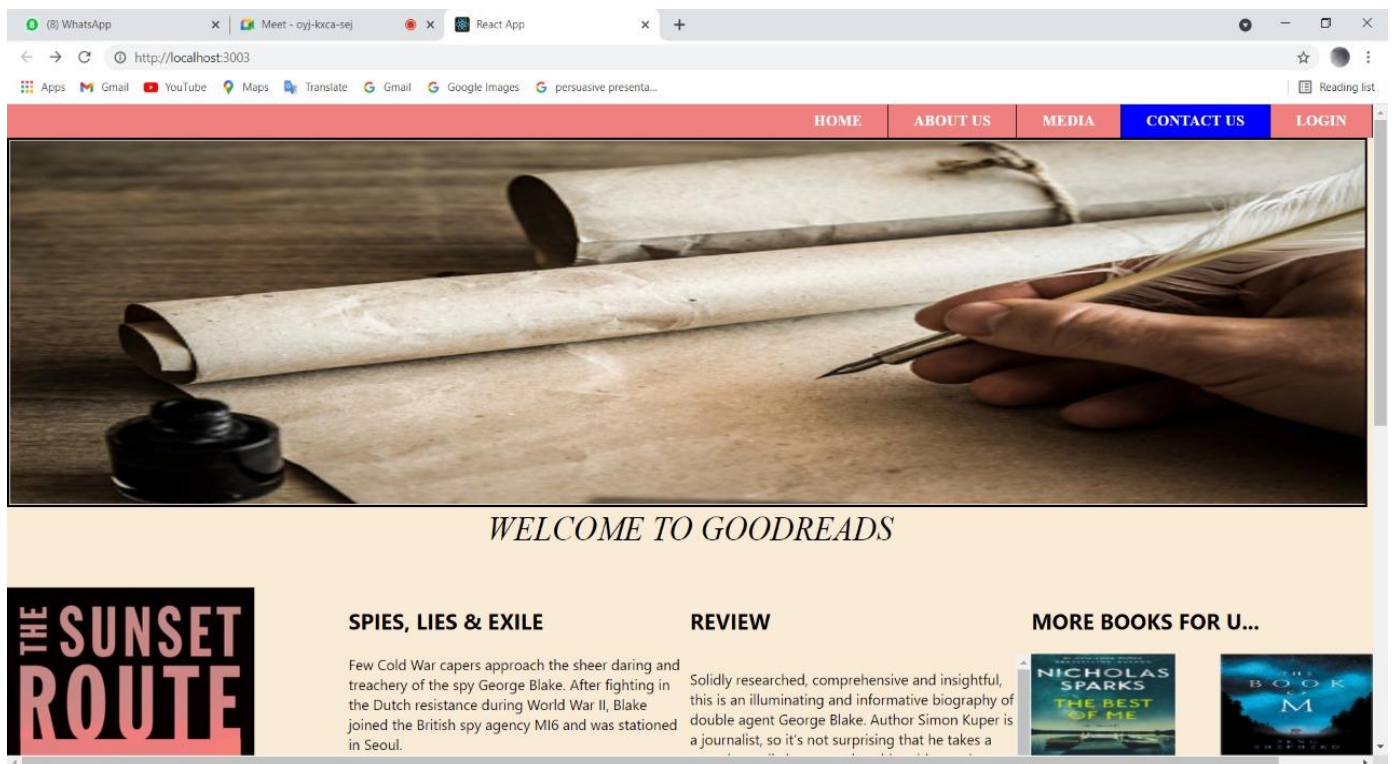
(8) WhatsApp
Meet - oyj-kxca-sej
React App
+
http://localhost:3003
Apps Gmail YouTube Maps Translate Gmail Google Images persuasive presenta...
Reading list

HOME ABOUT US MEDIA CONTACT US LOGIN

WELCOME TO GOODREADS

THE SUNSET ROUTE

SPIES, LIES & EXILE

Few Cold War capers approach the sheer daring and treachery of the spy George Blake. After fighting in the Dutch resistance during World War II, Blake joined the British spy agency MI6 and was stationed in Seoul.

REVIEW

Solidly researched, comprehensive and insightful, this is an illuminating and informative biography of double agent George Blake. Author Simon Kuper is a journalist, so it's not surprising that he takes a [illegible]

MORE BOOKS FOR U...

NICHOLAS SPARKS
THE BEST OF ME

THE BOOK OF M